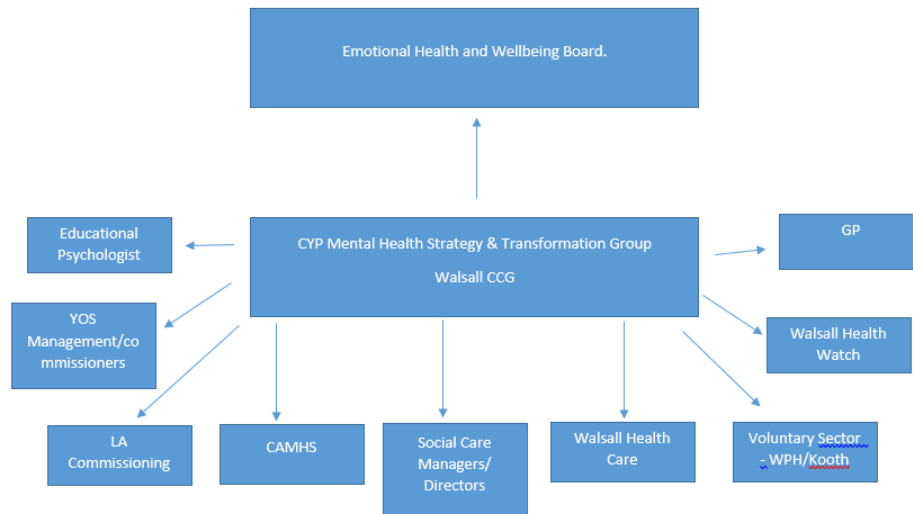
Emotional Health and Wellbeing Board.

CYP Mental Health Strategy & Transformation Group

Walsall CCG

Educational Psychologist

GP

YOS Management/commissioners

Walsall Health Watch

LA Commissioning

CAMHS

Social Care Managers/ Directors

Walsall Health Care

Voluntary Sector - WPH/Kooth